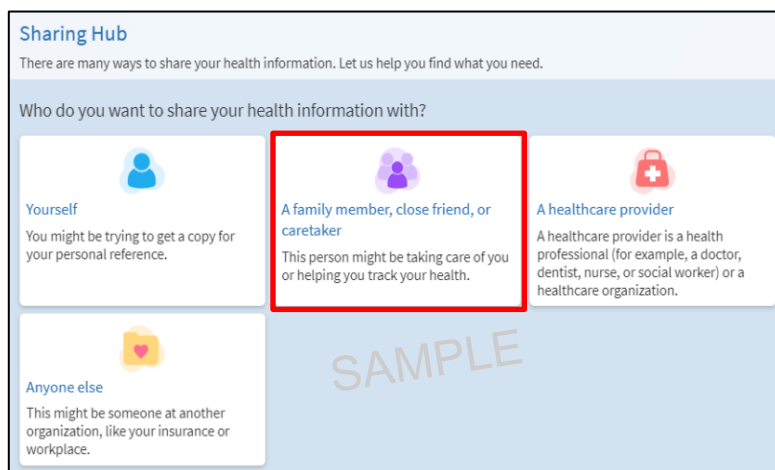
Sharing Hub

There are many ways to share your health information. Let us help you find what you need.

Who do you want to share your health information with?

Yourself

You might be trying to get a copy for your personal reference.

A family member, close friend, or caretaker

This person might be taking care of you or helping you track your health.

A healthcare provider

A healthcare provider is a health professional (for example, a doctor, dentist, nurse, or social worker) or a healthcare organization.

Anyone else

This might be someone at another organization, like your insurance or workplace.

SAMPLE